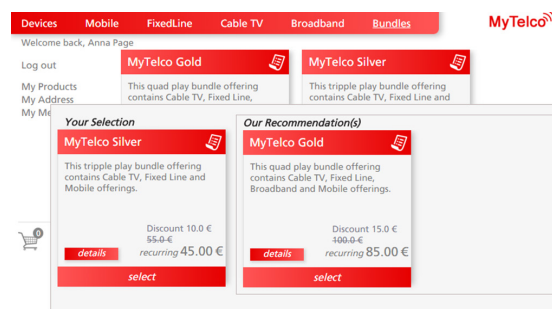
Devices Mobile FixedLine Cable TV Broadband Bundles

MyTelco

Welcome back, Anna Page

Log out

My Products
My Address
My Me

MyTelco Gold
This quad play bundle offering contains Cable TV, Fixed Line,

MyTelco Silver
This tripple play bundle offering contains Cable TV, Fixed Line and

Your Selection

MyTelco Silver
This tripple play bundle offering contains Cable TV, Fixed Line and Mobile offerings.
Discount 10.0 €
55.0 €
recurring 45.00 €
details
select

Our Recommendation(s)

MyTelco Gold
This quad play bundle offering contains Cable TV, Fixed Line, Broadband and Mobile offerings.
Discount 15.0 €
100.0 €
recurring 85.00 €
details
select

0